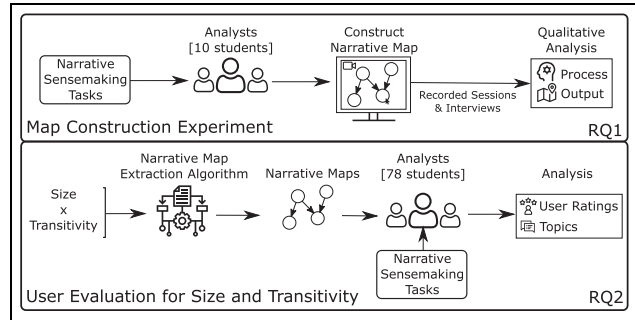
Analysts [10 students]

Construct Narrative Map

Qualitative Analysis

Narrative Sensemaking Tasks

Process

Output

Recorded Sessions & Interviews

Map Construction Experiment

RQ1

Narrative Map Extraction Algorithm

Narrative Maps

Analysts [78 students]

Analysis

Size x Transitivity

User Ratings

Topics

Narrative Sensemaking Tasks

User Evaluation for Size and Transitivity

RQ2